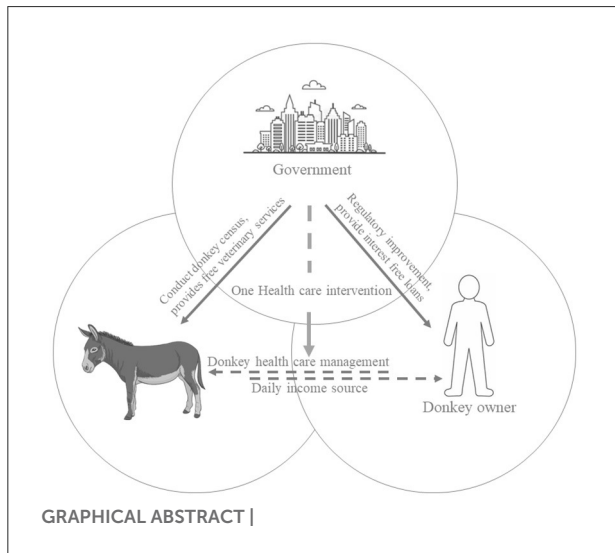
Government

Conduct donkey census, provides free veterinary services

Regulatory improvement, provide interest free loans

One Health care intervention

Donkey health care management

Daily income source

Donkey owner

GRAPHICAL ABSTRACT |